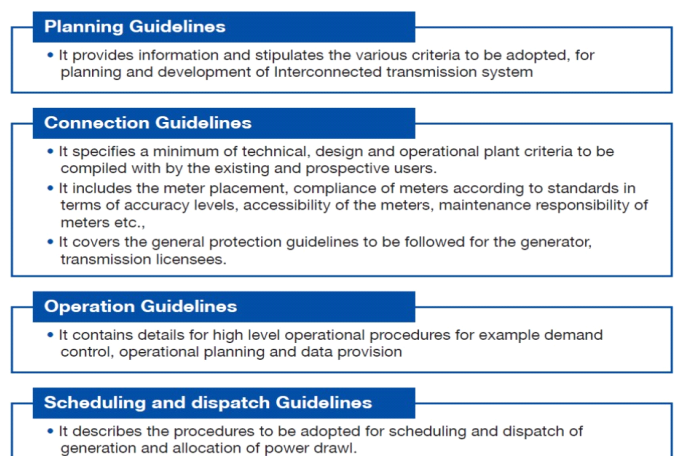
Planning Guidelines

• It provides information and stipulates the various criteria to be adopted, for planning and development of Interconnected transmission system

Connection Guidelines

• It specifies a minimum of technical, design and operational plant criteria to be compiled with by the existing and prospective users.
• It includes the meter placement, compliance of meters according to standards in terms of accuracy levels, accessibility of the meters, maintenance responsibility of meters etc.,
• It covers the general protection guidelines to be followed for the generator, transmission licensees.

Operation Guidelines

• It contains details for high level operational procedures for example demand control, operational planning and data provision

Scheduling and dispatch Guidelines

• It describes the procedures to be adopted for scheduling and dispatch of generation and allocation of power drawl.